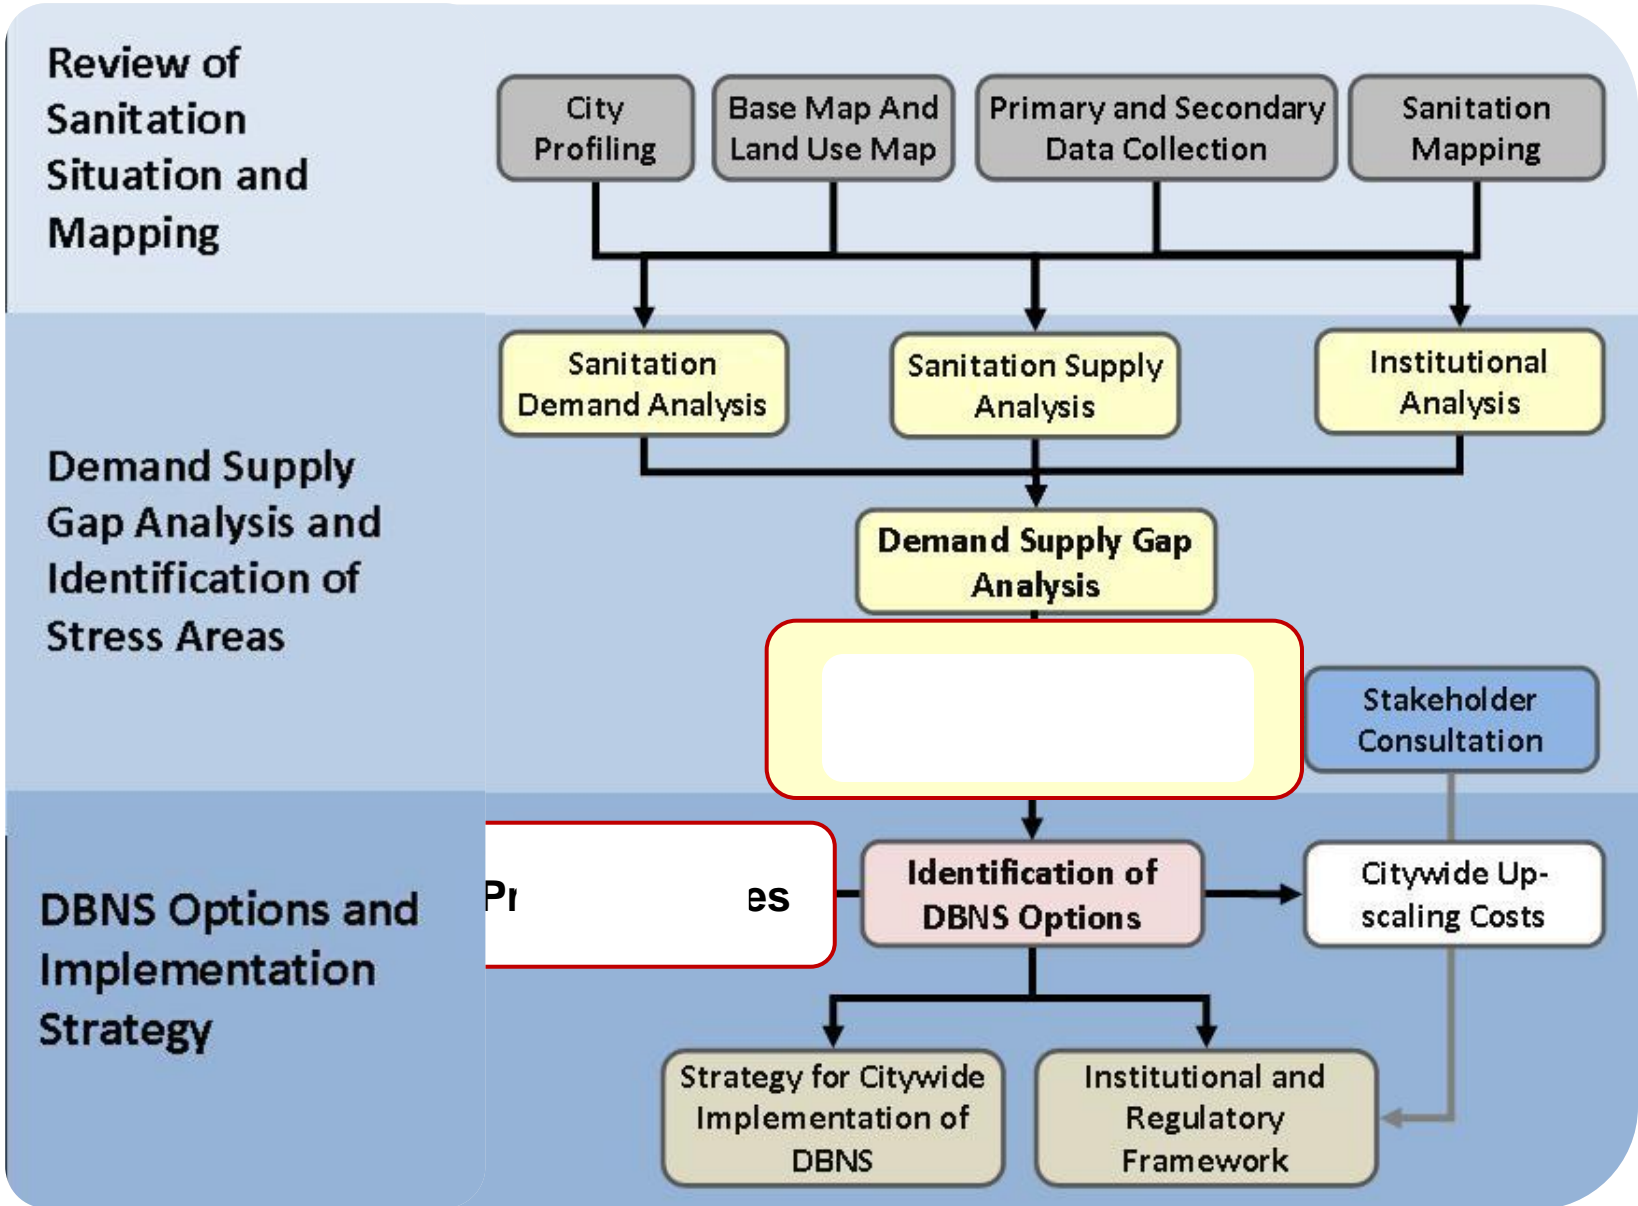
Review of Sanitation Situation and Mapping

City Profiling

Base Map And Land Use Map

Primary and Secondary Data Collection

Sanitation Mapping

Demand Supply Gap Analysis and Identification of Stress Areas

Sanitation Demand Analysis

Sanitation Supply Analysis

Institutional Analysis

Demand Supply Gap Analysis

Stakeholder Consultation

DBNS Options and Implementation Strategy

Pr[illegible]es

Identification of DBNS Options

Citywide Up-scaling Costs

Strategy for Citywide Implementation of DBNS

Institutional and Regulatory Framework